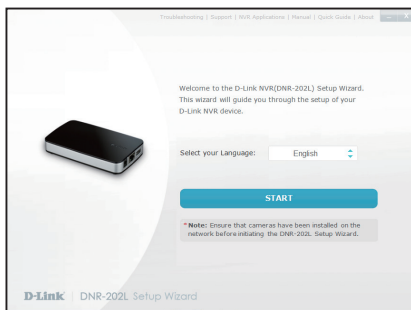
Troubleshooting | Support | NVR Applications | Manual | Quick Guide | About

Welcome to the D-Link NVR(DNR-202L) Setup Wizard. This wizard will guide you through the setup of your D-Link NVR device.

Select your Language: English

START

*Note: Ensure that cameras have been installed on the network before initiating the DNR-202L Setup Wizard.

D-Link | DNR-202L Setup Wizard